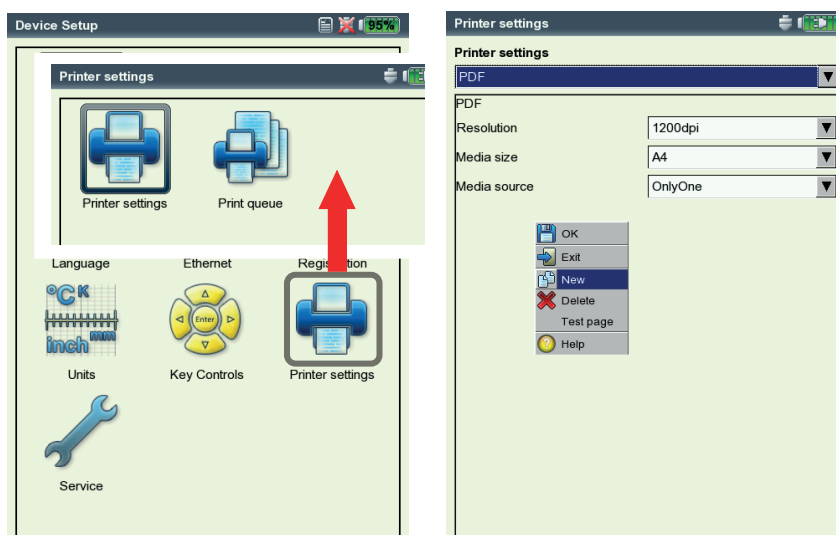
Device Setup

95%

Printer settings

Printer settings

Print queue

Language

Ethernet

Registration

°C K

inch mm

Enter

Units

Key Controls

Printer settings

Service

Printer settings

Printer settings

PDF

PDF

Resolution

1200dpi

Media size

A4

Media source

OnlyOne

OK

Exit

New

Delete

Test page

Help